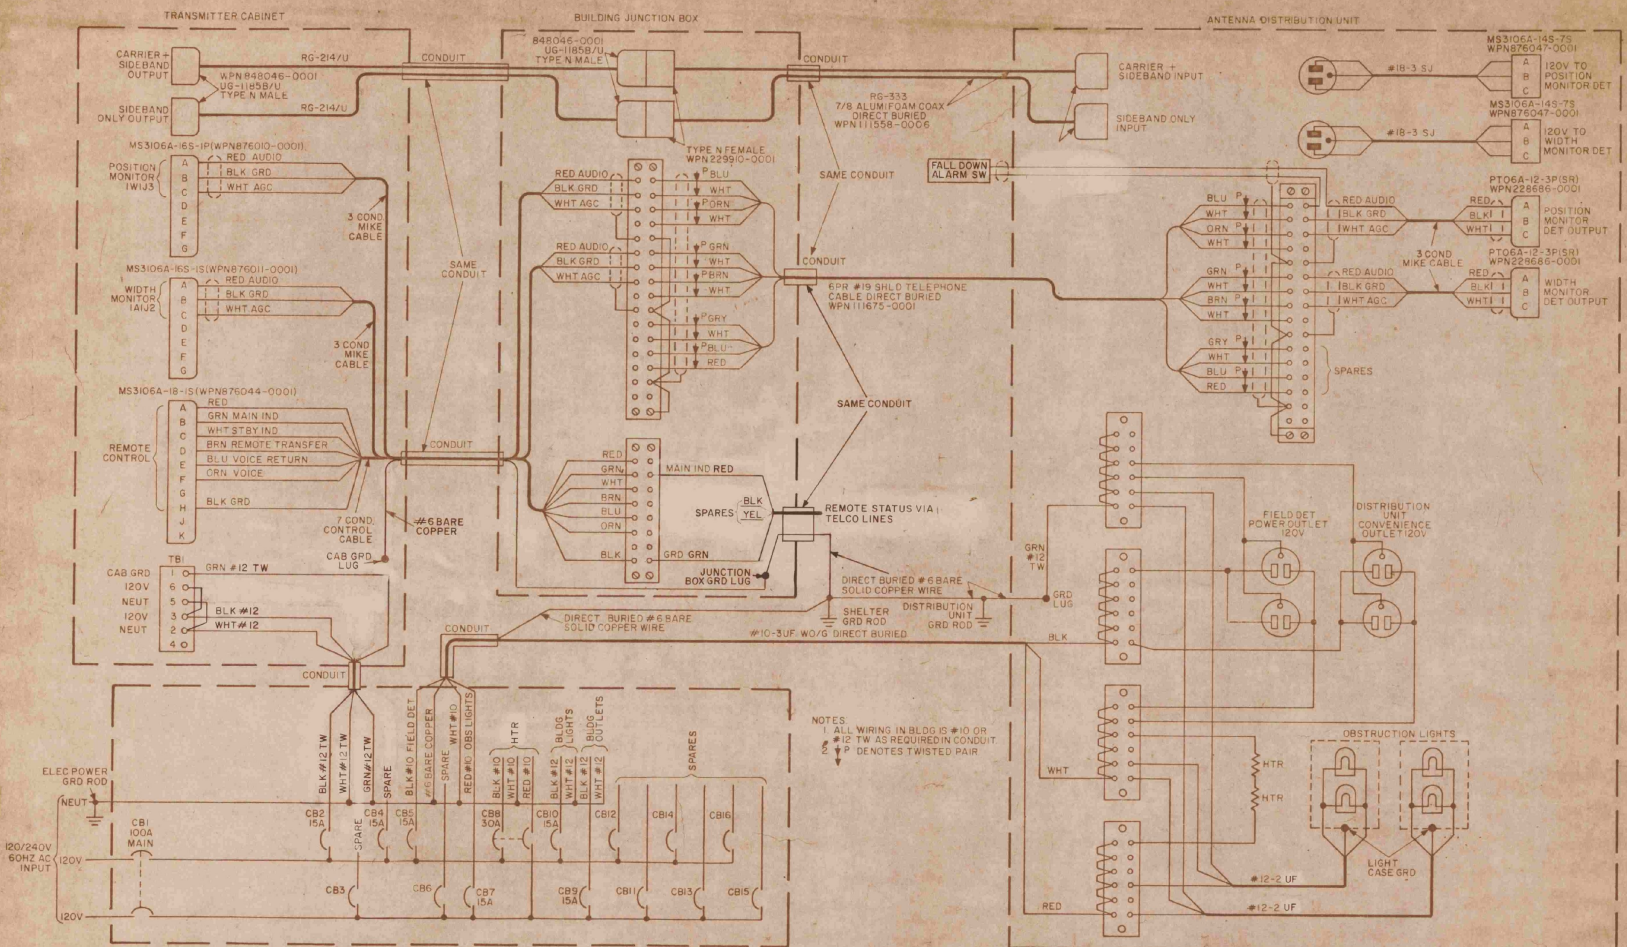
TRANSMITTER CABINET

BUILDING JUNCTION BOX

ANTENNA DISTRIBUTION UNIT

CARRIER + SIDEBAND OUTPUT

RG-214/U

CONDUIT

WPN 848046-0001 UG-1185B/U TYPE N MALE

SIDEBAND ONLY OUTPUT

RG-214/U

848046-0001 UG-1185B/U TYPE N MALE

TYPE N FEMALE WPN 229910-0001

CONDUIT

RG-333 7/8 ALUMIFOAM COAX DIRECT BURIED WPN 111558-0006

CARRIER + SIDEBAND INPUT

SIDEBAND ONLY INPUT

MS3106A-14S-7S WPN876047-0001

#18-3 SJ

120V TO POSITION MONITOR DET

MS3106A-14S-7S WPN876047-0001

#18-3 SJ

120V TO WIDTH MONITOR DET

MS3106A-16S-1P(WPN876010-0001)

POSITION MONITOR 1W1J3

RED AUDIO

BLK GRD

WHT AGC

3 COND MIKE CABLE

SAME CONDUIT

MS3106A-16S-1S(WPN876011-0001)

WIDTH MONITOR 1A1J2

RED AUDIO

BLK GRD

WHT AGC

3 COND MIKE CABLE

MS3106A-18-1S(WPN876044-0001)

RED

GRN MAIN IND

WHT STBY IND

BRN REMOTE TRANSFER

BLU VOICE RETURN

ORN VOICE

BLK GRD

REMOTE CONTROL

7 COND. CONTROL CABLE

#6 BARE COPPER

CAB GRD LUG

CONDUIT

RED AUDIO BLK GRD WHT AGC

P BLU WHT P ORN WHT

RED AUDIO BLK GRD WHT AGC

P GRN WHT P BRN WHT

P GRY WHT P BLU RED

SAME CONDUIT

CONDUIT

6PR #19 SHLD TELEPHONE CABLE DIRECT BURIED WPN 111675-0001

SAME CONDUIT

FALL DOWN ALARM SW

BLU WHT ORN WHT GRN WHT BRN WHT GRY WHT BLU WHT RED

RED AUDIO BLK GRD WHT AGC

RED AUDIO BLK GRD WHT AGC

SPARES

PT06A-12-3P(SR) WPN228686-0001

POSITION MONITOR DET OUTPUT

3 COND MIKE CABLE

PT06A-12-3P(SR) WPN228686-0001

WIDTH MONITOR DET OUTPUT

RED GRN WHT BRN BLU ORN BLK

MAIN IND RED

GRD GRN

SPARES BLK YEL

REMOTE STATUS VIA TELCO LINES

JUNCTION BOX GRD LUG

DIRECT BURIED #6 BARE SOLID COPPER WIRE

SHELTER GRD ROD

DISTRIBUTION UNIT GRD ROD

GRD LUG

GRN #12 TW

FIELD DET POWER OUTLET 120V

DISTRIBUTION UNIT CONVENIENCE OUTLET 120V

TB1

CAB GRD 1

120V 6

NEUT 5

120V 3

NEUT 2

4

GRN #12 TW

BLK #12

WHT #12

CONDUIT

DIRECT BURIED #6 BARE SOLID COPPER WIRE

#10-3UF WO/G DIRECT BURIED

BLK

CONDUIT

BLK #12 TW WHT #12 TW GRN #12 TW

BLK #10 FIELD DET #6 BARE COPPER SPARE WHT #10 RED #10 OBS LIGHTS

HTR BLK #10 WHT #10 RED #10

BLDG LIGHTS BLK #12 WHT #12

BLDG OUTLETS BLK #12 WHT #12

SPARES

NOTES:
1. ALL WIRING IN BLDG IS #10 OR #12 TW AS REQUIRED IN CONDUIT.
2. P DENOTES TWISTED PAIR

OBSTRUCTION LIGHTS

WHT

HTR

HTR

LIGHT CASE GRD

#12-2 UF

#12-2 UF

RED

ELEC POWER GRD ROD

NEUT

120/240V 60HZ AC INPUT

120V

120V

CB1 100A MAIN

CB2 15A

SPARE

CB4 15A

CB5 15A

CB8 30A

CB10 15A

CB12

CB14

CB16

CB3

CB6

CB7 15A

CB9 15A

CB11

CB13

CB15